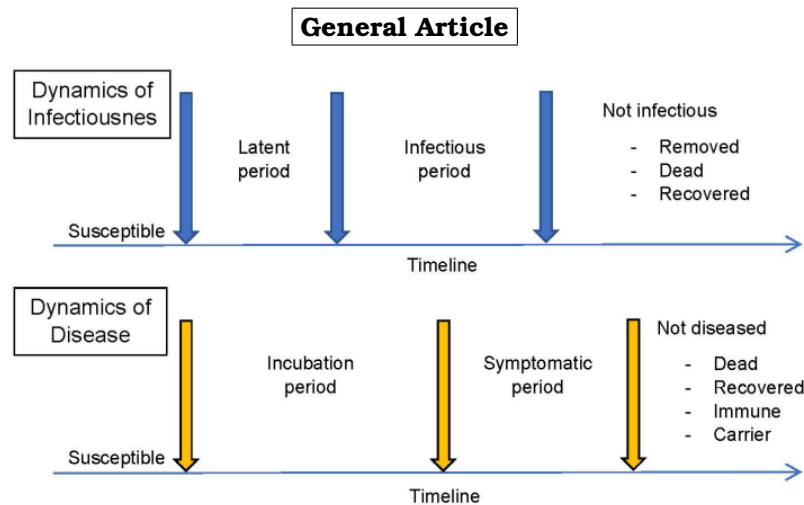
General Article

Dynamics of Infectiousnes

Latent period

Infectious period

Not infectious
- Removed
- Dead
- Recovered

Susceptible

Timeline

Dynamics of Disease

Incubation period

Symptomatic period

Not diseased
- Dead
- Recovered
- Immune
- Carrier

Susceptible

Timeline